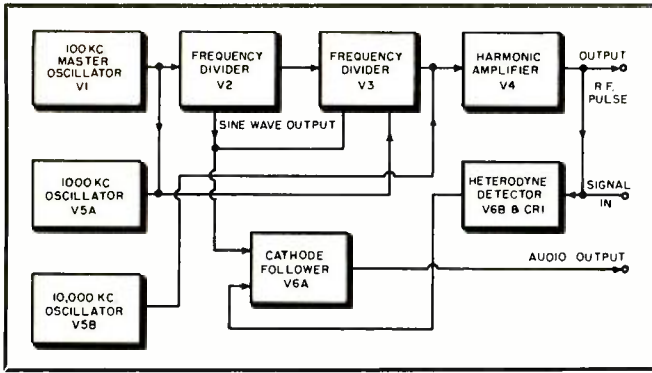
100 KC MASTER OSCILLATOR V1

FREQUENCY DIVIDER V2

FREQUENCY DIVIDER V3

HARMONIC AMPLIFIER V4

OUTPUT

R.F. PULSE

SINE WAVE OUTPUT

1000 KC OSCILLATOR V5A

HETERODYNE DETECTOR V6B & CR1

SIGNAL IN

CATHODE FOLLOWER V6A

AUDIO OUTPUT

10,000 KC OSCILLATOR V5B